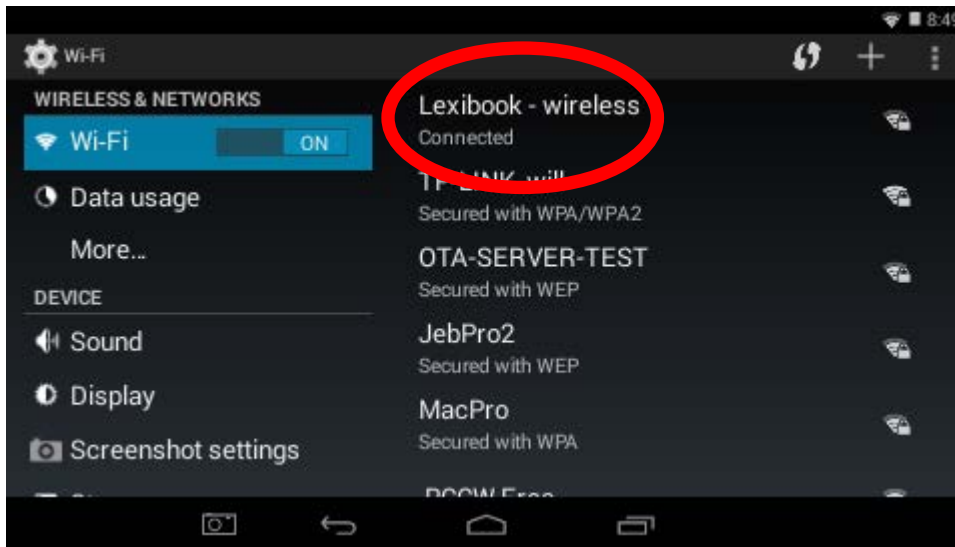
8:4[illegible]

Wi-Fi

WIRELESS & NETWORKS

Wi-Fi ON

Data usage

More...

DEVICE

Sound

Display

Screenshot settings

Lexibook - wireless
Connected

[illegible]
Secured with WPA/WPA2

OTA-SERVER-TEST
Secured with WEP

JebPro2
Secured with WEP

MacPro
Secured with WPA

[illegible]